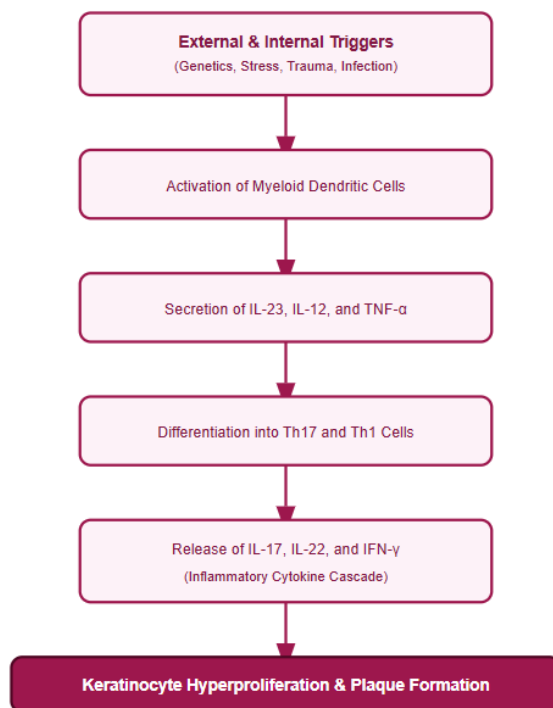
External & Internal Triggers
(Genetics, Stress, Trauma, Infection)

Activation of Myeloid Dendritic Cells

Secretion of IL-23, IL-12, and TNF-α

Differentiation into Th17 and Th1 Cells

Release of IL-17, IL-22, and IFN-γ
(Inflammatory Cytokine Cascade)

Keratinocyte Hyperproliferation & Plaque Formation